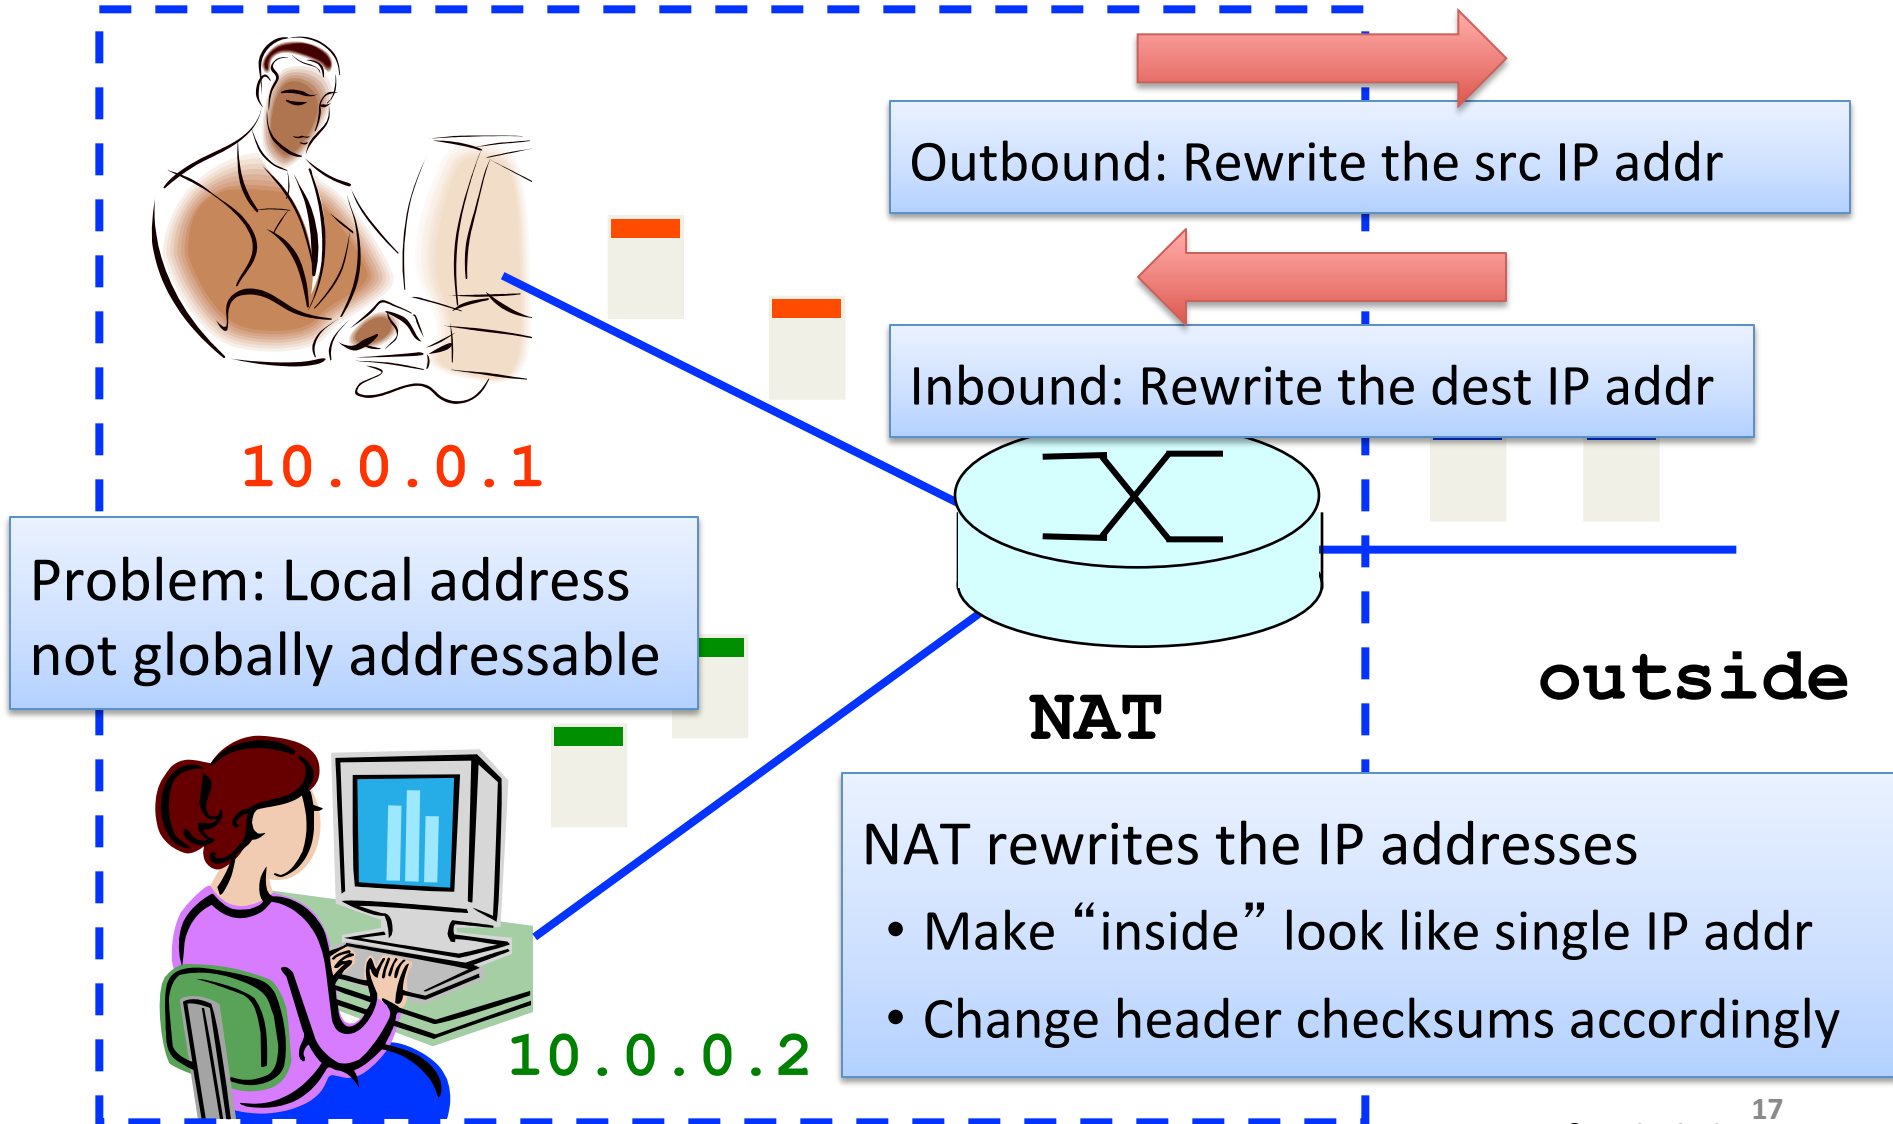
Outbound: Rewrite the src IP addr

Inbound: Rewrite the dest IP addr

10.0.0.1

Problem: Local address not globally addressable

NAT

outside

NAT rewrites the IP addresses
• Make “inside” look like single IP addr
• Change header checksums accordingly

10.0.0.2

17